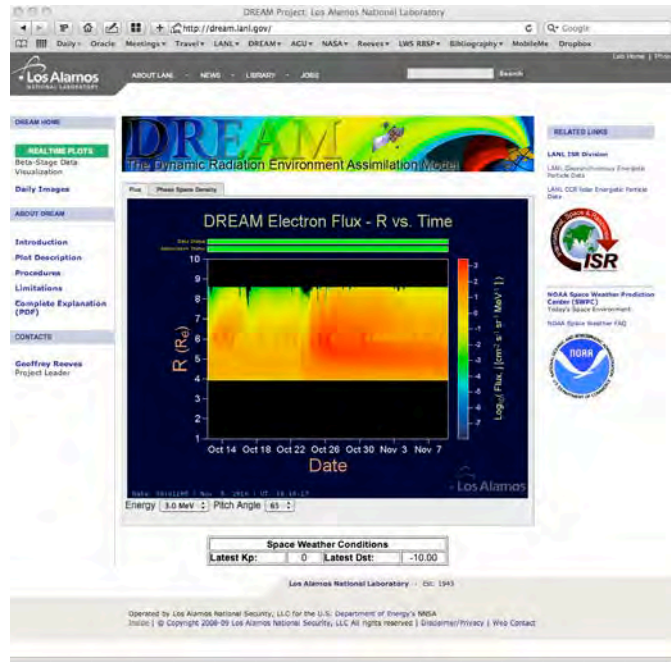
DREAM Project: Los Alamos National Laboratory

http://dream.lanl.gov/

Q- Google

Daily▾ Oracle Meetings▾ Travel▾ LANL▾ DREAM▾ AGU▾ NASA▾ Reeves▾ LWS RBSP▾ Bibliography▾ MobileMe Dropbox

Los Alamos NATIONAL LABORATORY

ABOUT LANL · NEWS · LIBRARY · JOBS

Search

Lab Home | Pho

DREAM HOME

REALTIME PLOTS

Beta-Stage Data Visualization

Daily Images

ABOUT DREAM

Introduction

Plot Description

Procedures

Limitations

Complete Explanation (PDF)

CONTACTS

Geoffrey Reeves
Project Leader

DREAM
The Dynamic Radiation Environment Assimilation Model

Flux | Phase Space Density

DREAM Electron Flux - R vs. Time

Data Status
Assimilation Status

R ($R_e$)

10 9 8 7 6 5 4 3 2 1

Oct 14 Oct 18 Oct 22 Oct 26 Oct 30 Nov 3 Nov 7

Date

$Log_{10}$ Flux, (cm$^2$ s$^{-1}$ sr$^{-1}$ MeV$^{-1}$)

3 2 1 0 -1 -2 -3 -4 -5 -6 -7

Los Alamos

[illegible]

Energy 3.0 MeV Pitch Angle 65

RELATED LINKS

LANL ISR Division

LANL Geosynchronous Energetic Particle Data

LANL GCE Solar Energetic Particle Data

ISR

NOAA Space Weather Prediction Center (SWPC)
Today's Space Environment

NOAA Space Weather FAQ

NOAA

| Space Weather Conditions | | | |
|---|---|---|---|
| Latest Kp: | 0 | Latest Dst: | -10.00 |

Los Alamos National Laboratory · Est. 1943

Operated by Los Alamos National Security, LLC for the U.S. Department of Energy's NNSA
Inside | © Copyright 2008-09 Los Alamos National Security, LLC All rights reserved | Disclaimer/Privacy | Web Contact